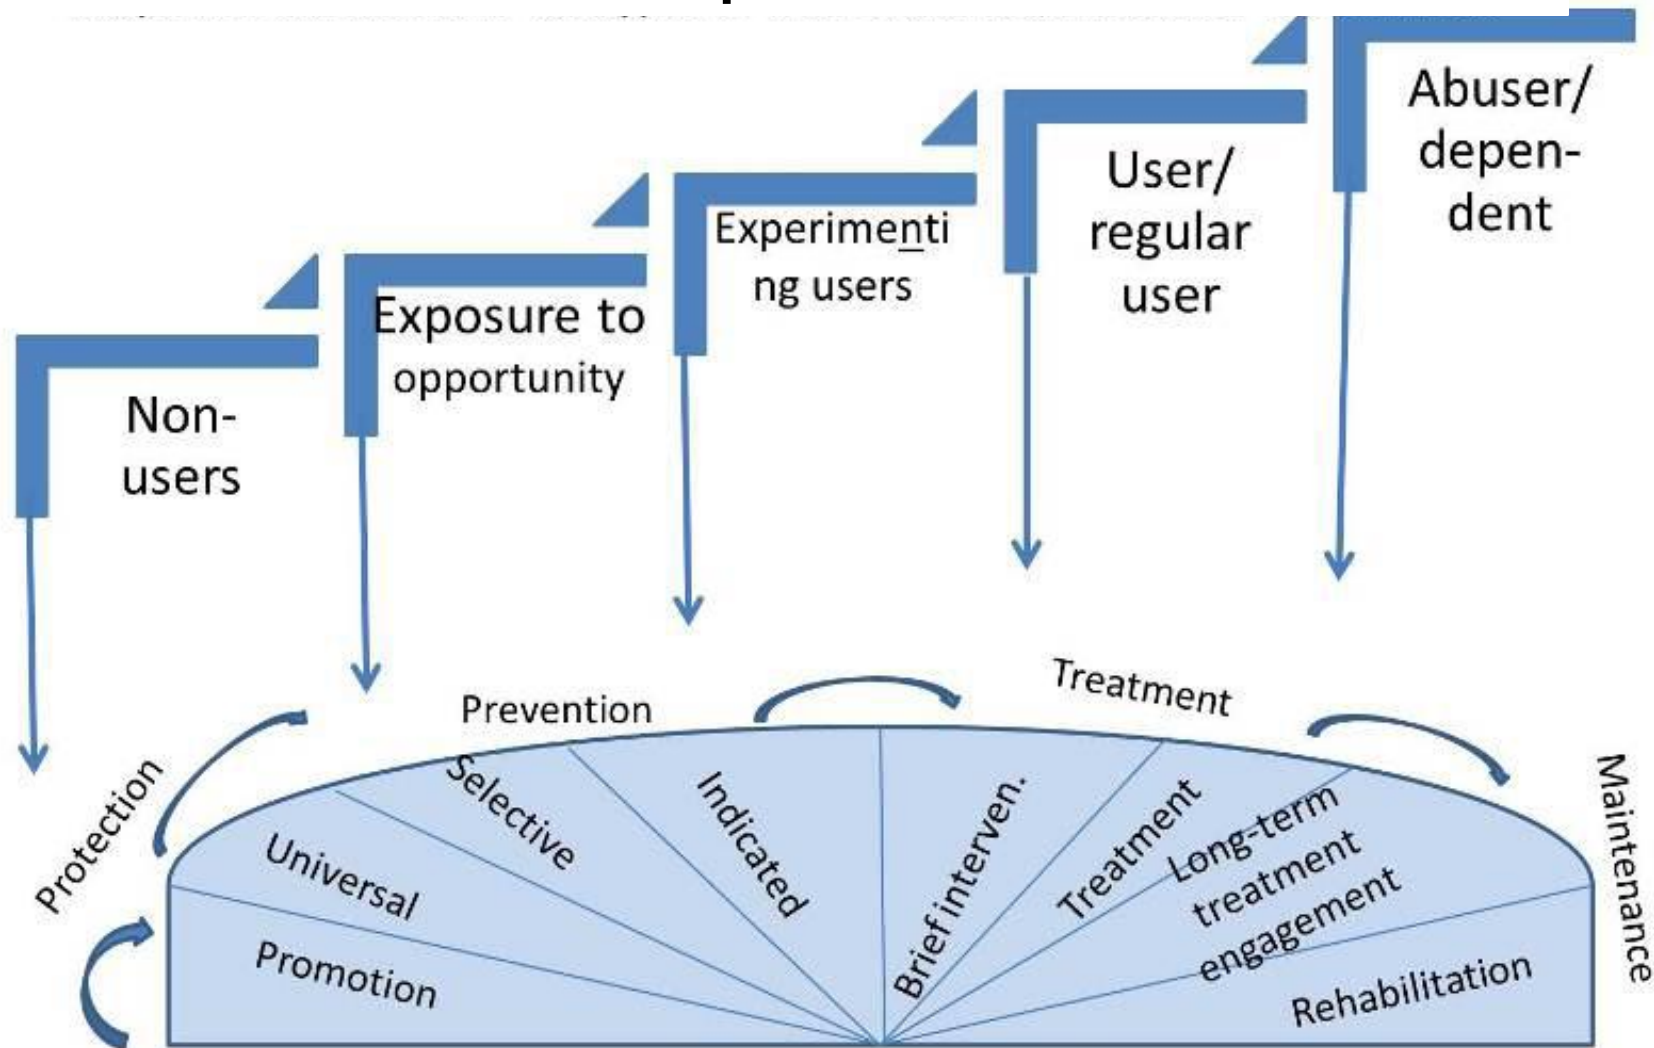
Abuser/ dependent

User/ regular user

Experimenting users

Exposure to opportunity

Non-users

Prevention

Treatment

Protection

Maintenance

Universal

Selective

Indicated

Brief interven.

Treatment

Long-term treatment engagement

Promotion

Rehabilitation